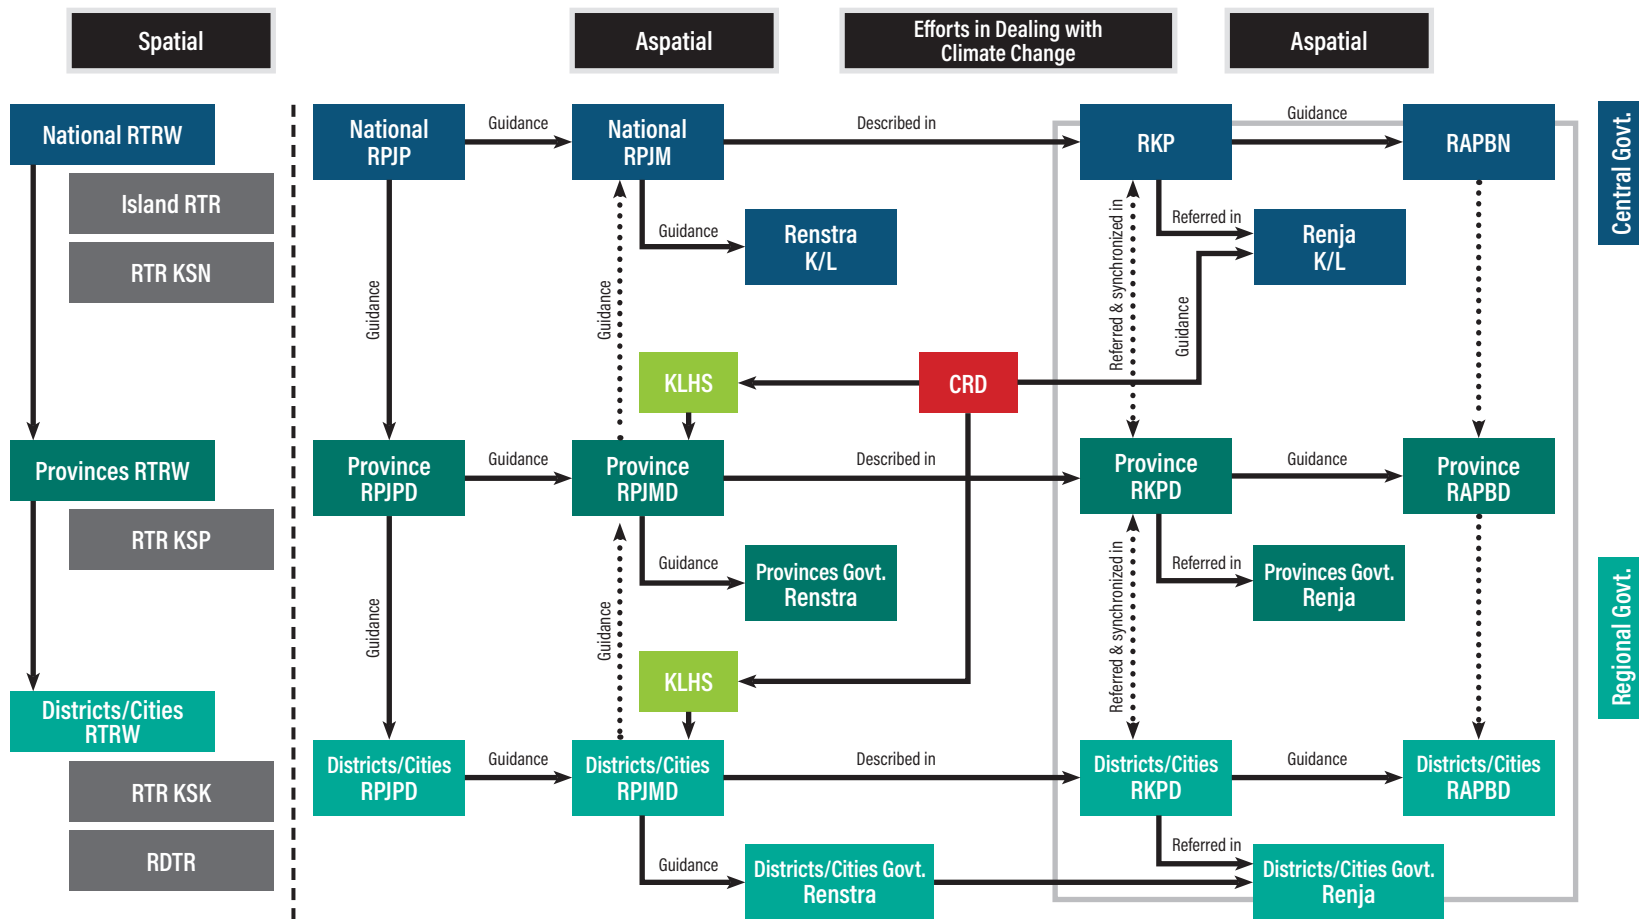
Spatial

Aspatial

Efforts in Dealing with Climate Change

Aspatial

National RTRW

Island RTR

RTR KSN

Provinces RTRW

RTR KSP

Districts/Cities RTRW

RTR KSK

RDTR

National RPJP

Guidance

National RPJM

Described in

RKP

Guidance

RAPBN

Central Govt.

Guidance

Renstra K/L

Referred in

Renja K/L

Guidance

Guidance

Referred & synchronized in

Guidance

KLHS

CRD

Province RPJPD

Guidance

Province RPJMD

Described in

Province RKPD

Guidance

Province RAPBD

Guidance

Provinces Govt. Renstra

Referred in

Provinces Govt. Renja

Guidance

Guidance

Referred & synchronized in

KLHS

Regional Govt.

Districts/Cities RPJPD

Guidance

Districts/Cities RPJMD

Described in

Districts/Cities RKPD

Guidance

Districts/Cities RAPBD

Guidance

Districts/Cities Govt. Renstra

Referred in

Districts/Cities Govt. Renja